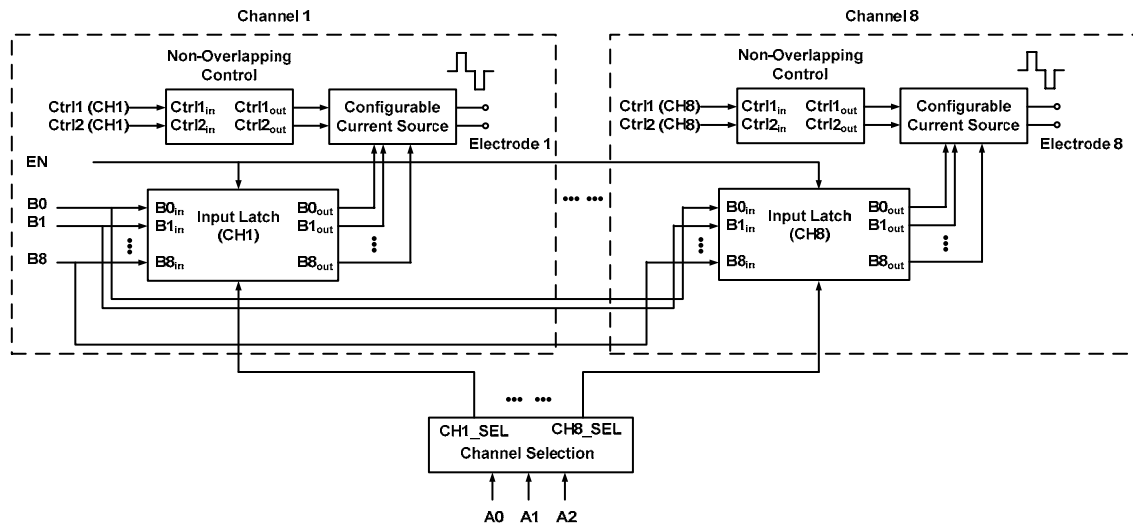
Channel 1

Channel 8

Non-Overlapping Control

Ctrl1 (CH1)
Ctrl2 (CH1)

Ctrl1$_{in}$ Ctrl1$_{out}$
Ctrl2$_{in}$ Ctrl2$_{out}$

Configurable Current Source

Electrode 1

EN

B0
B1
B8

B0$_{in}$
B1$_{in}$
B8$_{in}$

Input Latch (CH1)

B0$_{out}$
B1$_{out}$
B8$_{out}$

Non-Overlapping Control

Ctrl1 (CH8)
Ctrl2 (CH8)

Ctrl1$_{in}$ Ctrl1$_{out}$
Ctrl2$_{in}$ Ctrl2$_{out}$

Configurable Current Source

Electrode 8

B0$_{in}$
B1$_{in}$
B8$_{in}$

Input Latch (CH8)

B0$_{out}$
B1$_{out}$
B8$_{out}$

CH1_SEL CH8_SEL
Channel Selection

A0 A1 A2